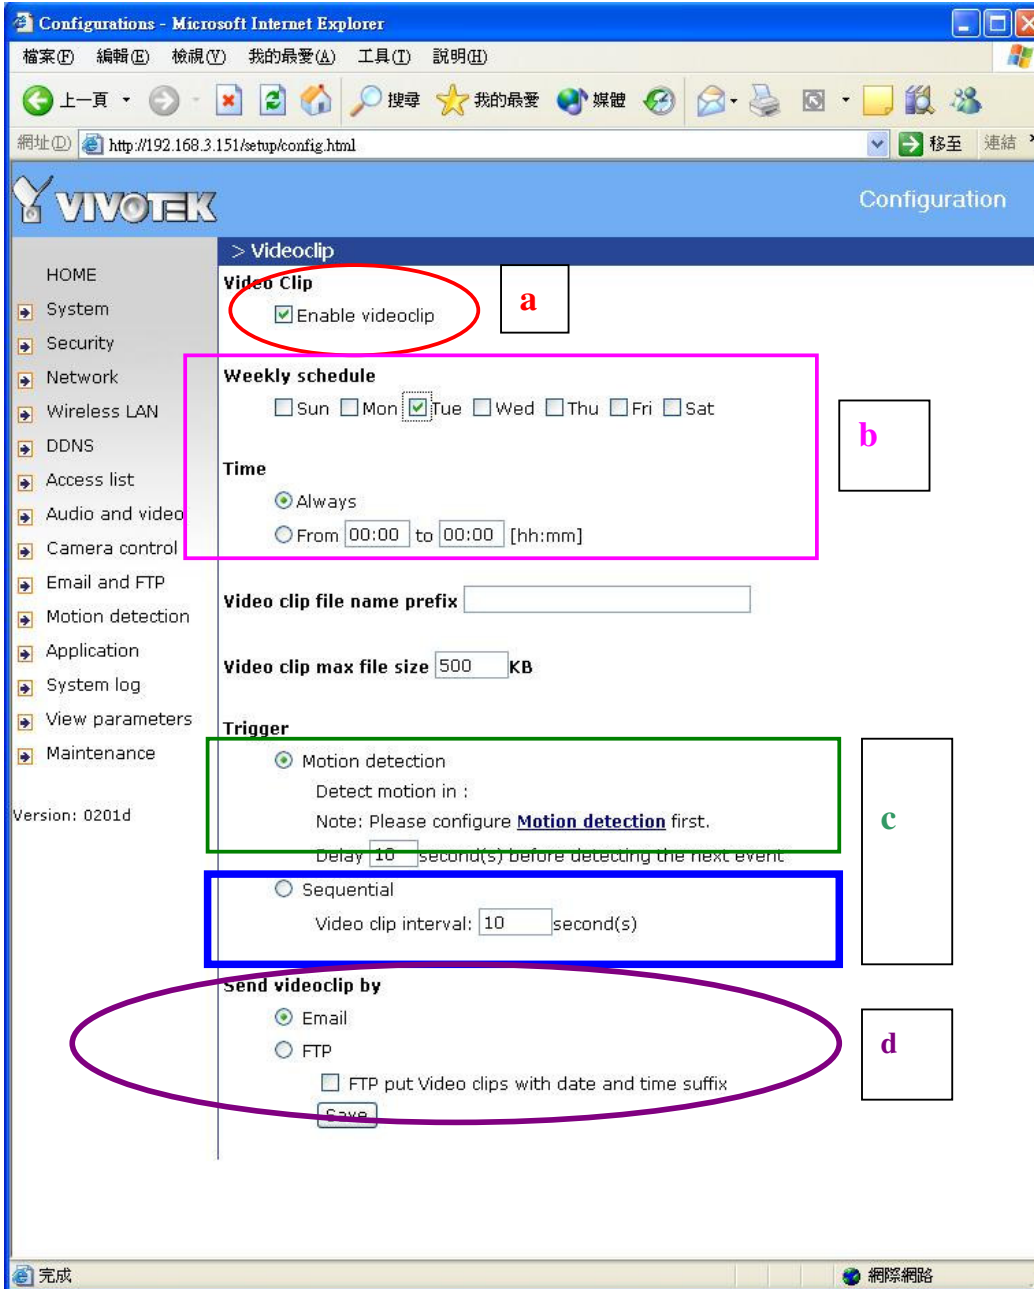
Configurations - Microsoft Internet Explorer

檔案(F) 編輯(E) 檢視(V) 我的最愛(A) 工具(T) 說明(H)

上一頁 搜尋 我的最愛 媒體

網址(D) http://192.168.3.151/setup/config.html 移至 連結

VIVOTEK

Configuration

> Videoclip

HOME
System
Security
Network
Wireless LAN
DDNS
Access list
Audio and video
Camera control
Email and FTP
Motion detection
Application
System log
View parameters
Maintenance

Version: 0201d

Video Clip
Enable videoclip

a

Weekly schedule
Sun Mon Tue Wed Thu Fri Sat

b

Time
Always
From 00:00 to 00:00 [hh:mm]

Video clip file name prefix

Video clip max file size 500 KB

Trigger
Motion detection
Detect motion in :
Note: Please configure Motion detection first.
Delay 10 second(s) before detecting the next event

c

Sequential
Video clip interval: 10 second(s)

Send videoclip by
Email
FTP
FTP put Video clips with date and time suffix
Save

d

完成

網際網路